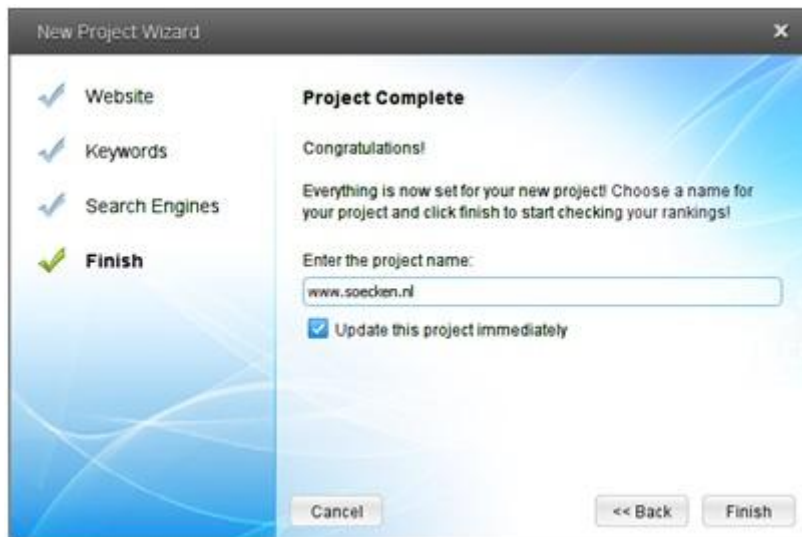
New Project Wizard

×

Website

Keywords

Search Engines

Finish

Project Complete

Congratulations!

Everything is now set for your new project! Choose a name for your project and click finish to start checking your rankings!

Enter the project name:

www.soecken.nl

Update this project immediately

Cancel

<< Back

Finish